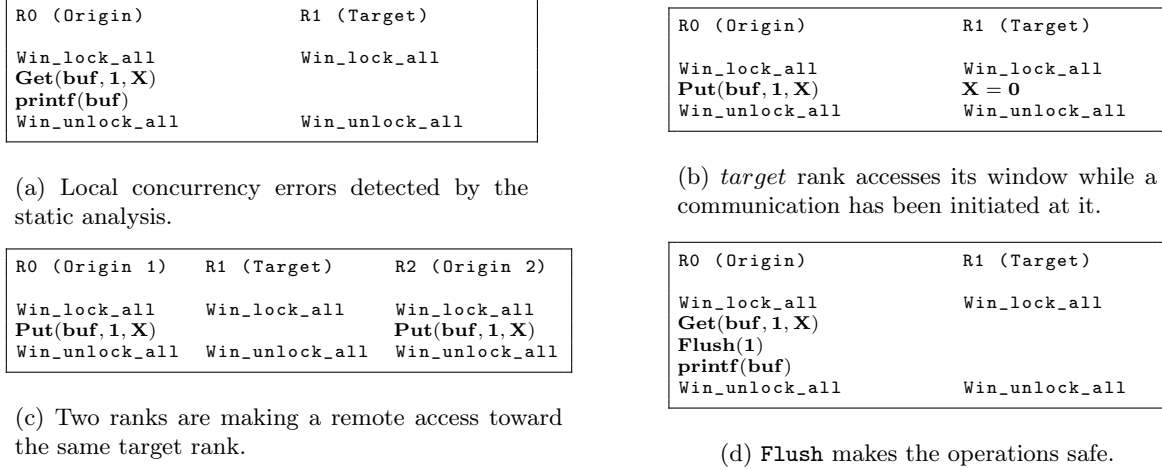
| R0 (Origin) | R1 (Target) |
|---|---|
| Win_lock_all | Win_lock_all |
| $\mathbf{Get}(\mathbf{buf}, \mathbf{1}, \mathbf{X})$ | |
| $\mathbf{printf}(\mathbf{buf})$ | |
| Win_unlock_all | Win_unlock_all |

(a) Local concurrency errors detected by the static analysis.

| R0 (Origin) | R1 (Target) |
|---|---|
| Win_lock_all | Win_lock_all |
| $\mathbf{Put}(\mathbf{buf}, \mathbf{1}, \mathbf{X})$ | $\mathbf{X = 0}$ |
| Win_unlock_all | Win_unlock_all |

(b) *target* rank accesses its window while a communication has been initiated at it.

| R0 (Origin 1) | R1 (Target) | R2 (Origin 2) |
|---|---|---|
| Win_lock_all | Win_lock_all | Win_lock_all |
| $\mathbf{Put}(\mathbf{buf}, \mathbf{1}, \mathbf{X})$ | | $\mathbf{Put}(\mathbf{buf}, \mathbf{1}, \mathbf{X})$ |
| Win_unlock_all | Win_unlock_all | Win_unlock_all |

(c) Two ranks are making a remote access toward the same target rank.

| R0 (Origin) | R1 (Target) |
|---|---|
| Win_lock_all | Win_lock_all |
| $\mathbf{Get}(\mathbf{buf}, \mathbf{1}, \mathbf{X})$ | |
| $\mathbf{Flush}(\mathbf{1})$ | |
| $\mathbf{printf}(\mathbf{buf})$ | |
| Win_unlock_all | Win_unlock_all |

(d) Flush makes the operations safe.